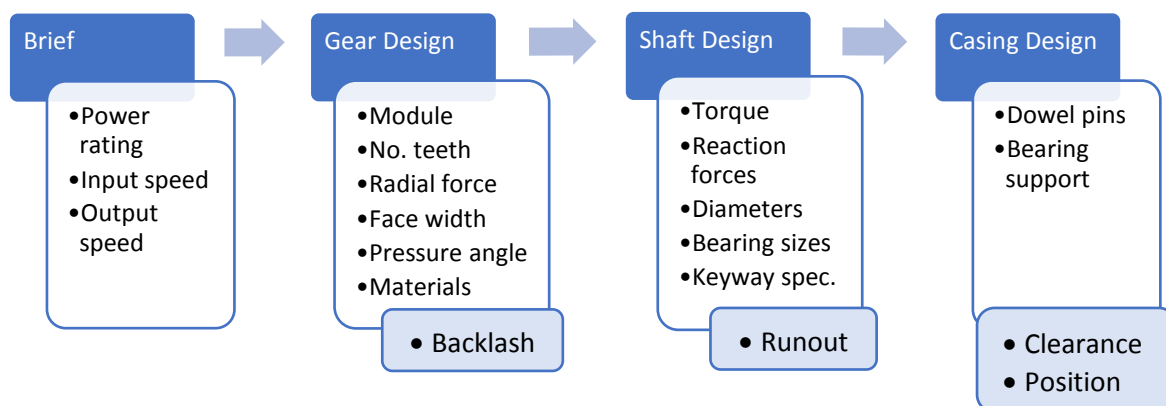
Brief

•Power rating
•Input speed
•Output speed

Gear Design

•Module
•No. teeth
•Radial force
•Face width
•Pressure angle
•Materials

• Backlash

Shaft Design

•Torque
•Reaction forces
•Diameters
•Bearing sizes
•Keyway spec.

• Runout

Casing Design

•Dowel pins
•Bearing support

• Clearance
• Position